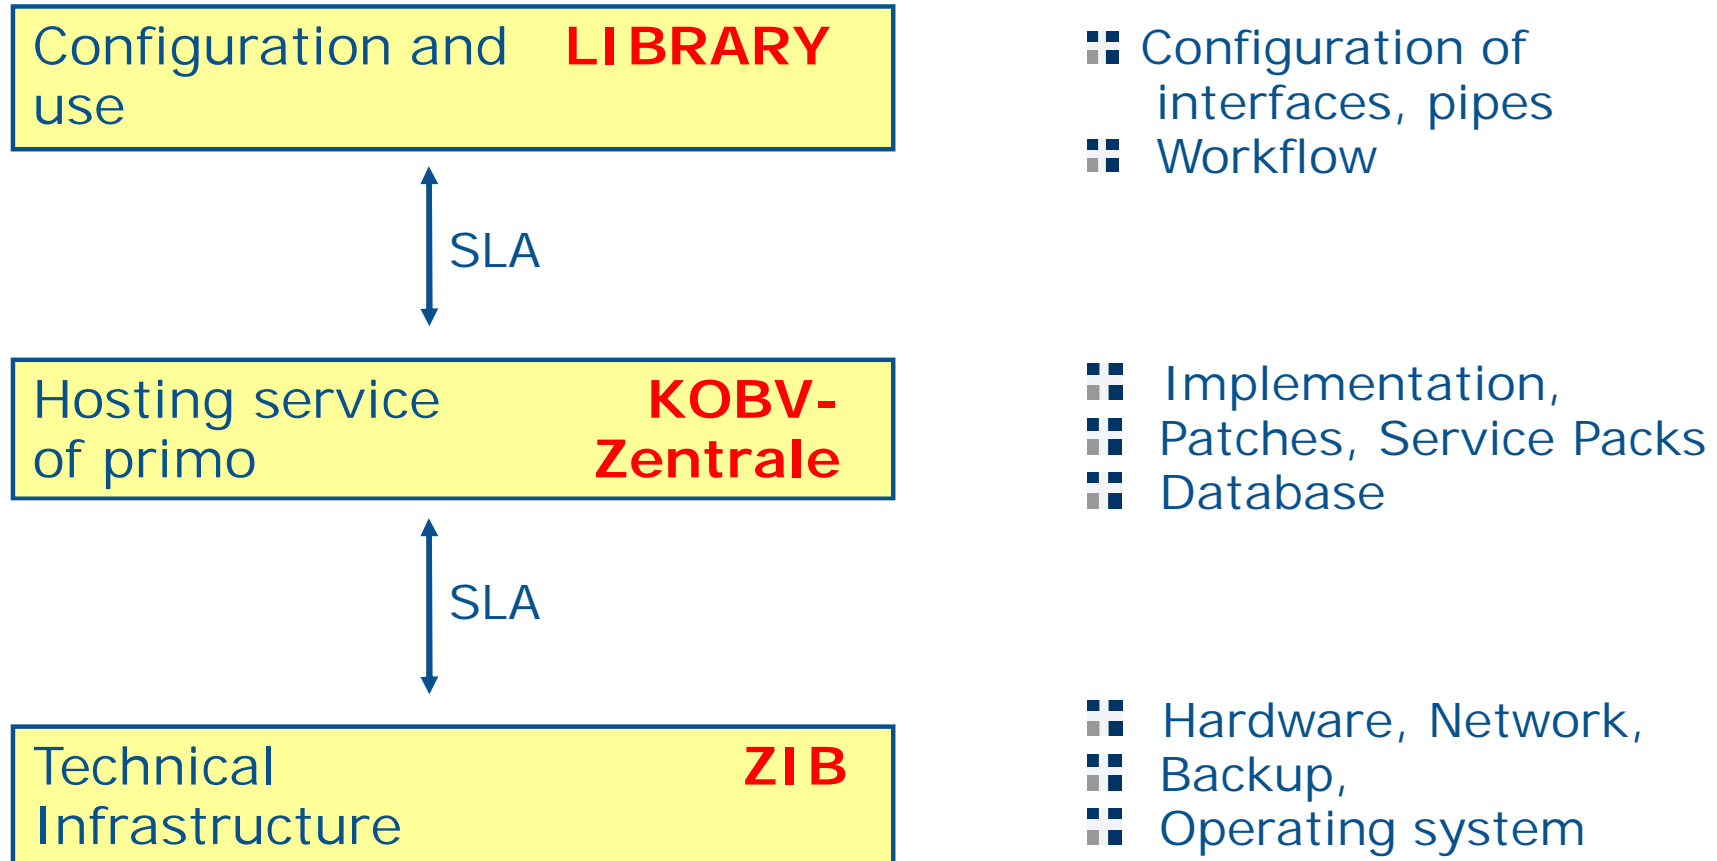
Configuration and use

LIBRARY

Configuration of interfaces, pipes
Workflow

SLA

Hosting service of primo

KOBV-Zentrale

Implementation,
Patches, Service Packs
Database

SLA

Technical Infrastructure

ZIB

Hardware, Network,
Backup,
Operating system